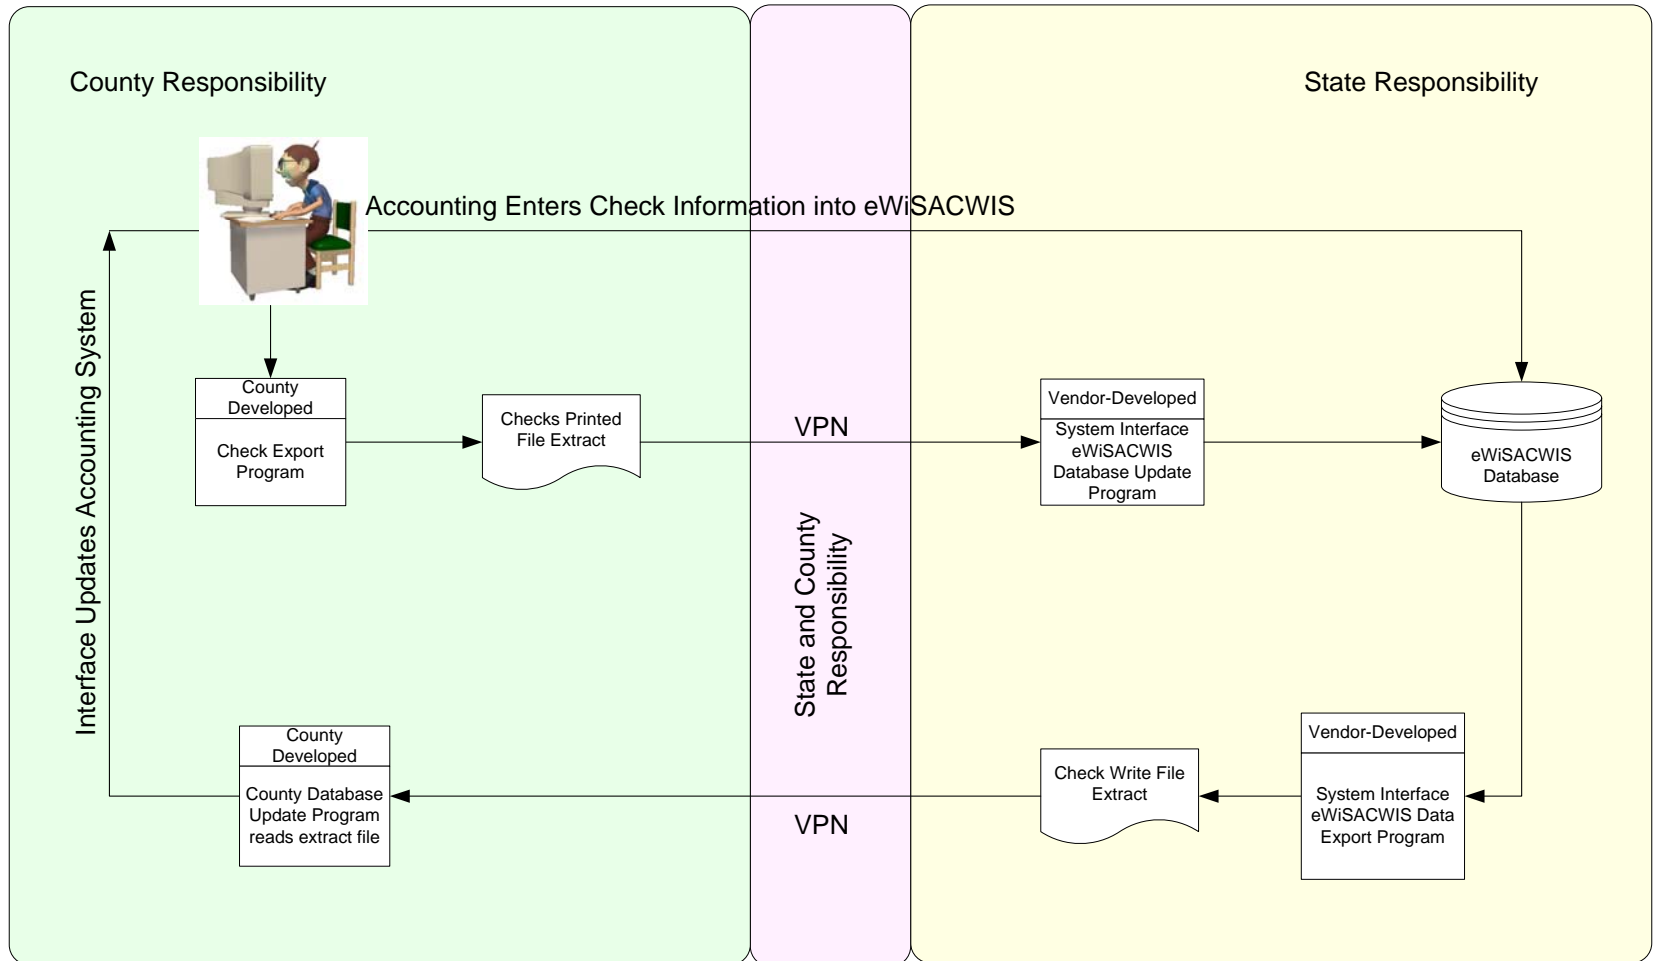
County Responsibility

State Responsibility

Accounting Enters Check Information into eWiSACWIS

Interface Updates Accounting System

County Developed

Check Export Program

Checks Printed File Extract

VPN

Vendor-Developed

System Interface eWiSACWIS Database Update Program

eWiSACWIS Database

State and County Responsibility

County Developed

County Database Update Program reads extract file

VPN

Check Write File Extract

Vendor-Developed

System Interface eWiSACWIS Data Export Program